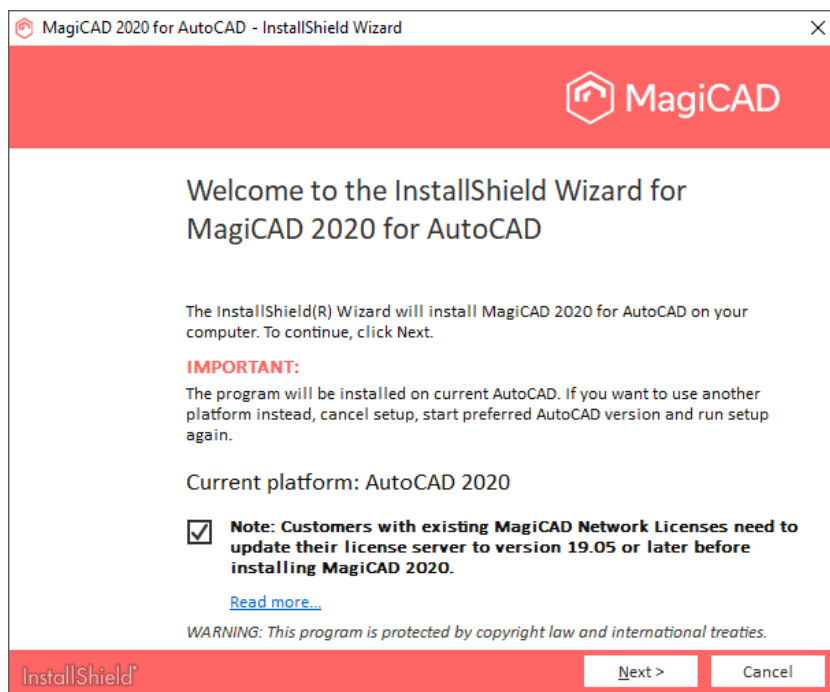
MagiCAD 2020 for AutoCAD - InstallShield Wizard

×

MagiCAD

Welcome to the InstallShield Wizard for MagiCAD 2020 for AutoCAD

The InstallShield(R) Wizard will install MagiCAD 2020 for AutoCAD on your computer. To continue, click Next.

IMPORTANT:

The program will be installed on current AutoCAD. If you want to use another platform instead, cancel setup, start preferred AutoCAD version and run setup again.

Current platform: AutoCAD 2020

Note: Customers with existing MagiCAD Network Licenses need to update their license server to version 19.05 or later before installing MagiCAD 2020.

Read more...

WARNING: This program is protected by copyright law and international treaties.

InstallShield

Next >

Cancel